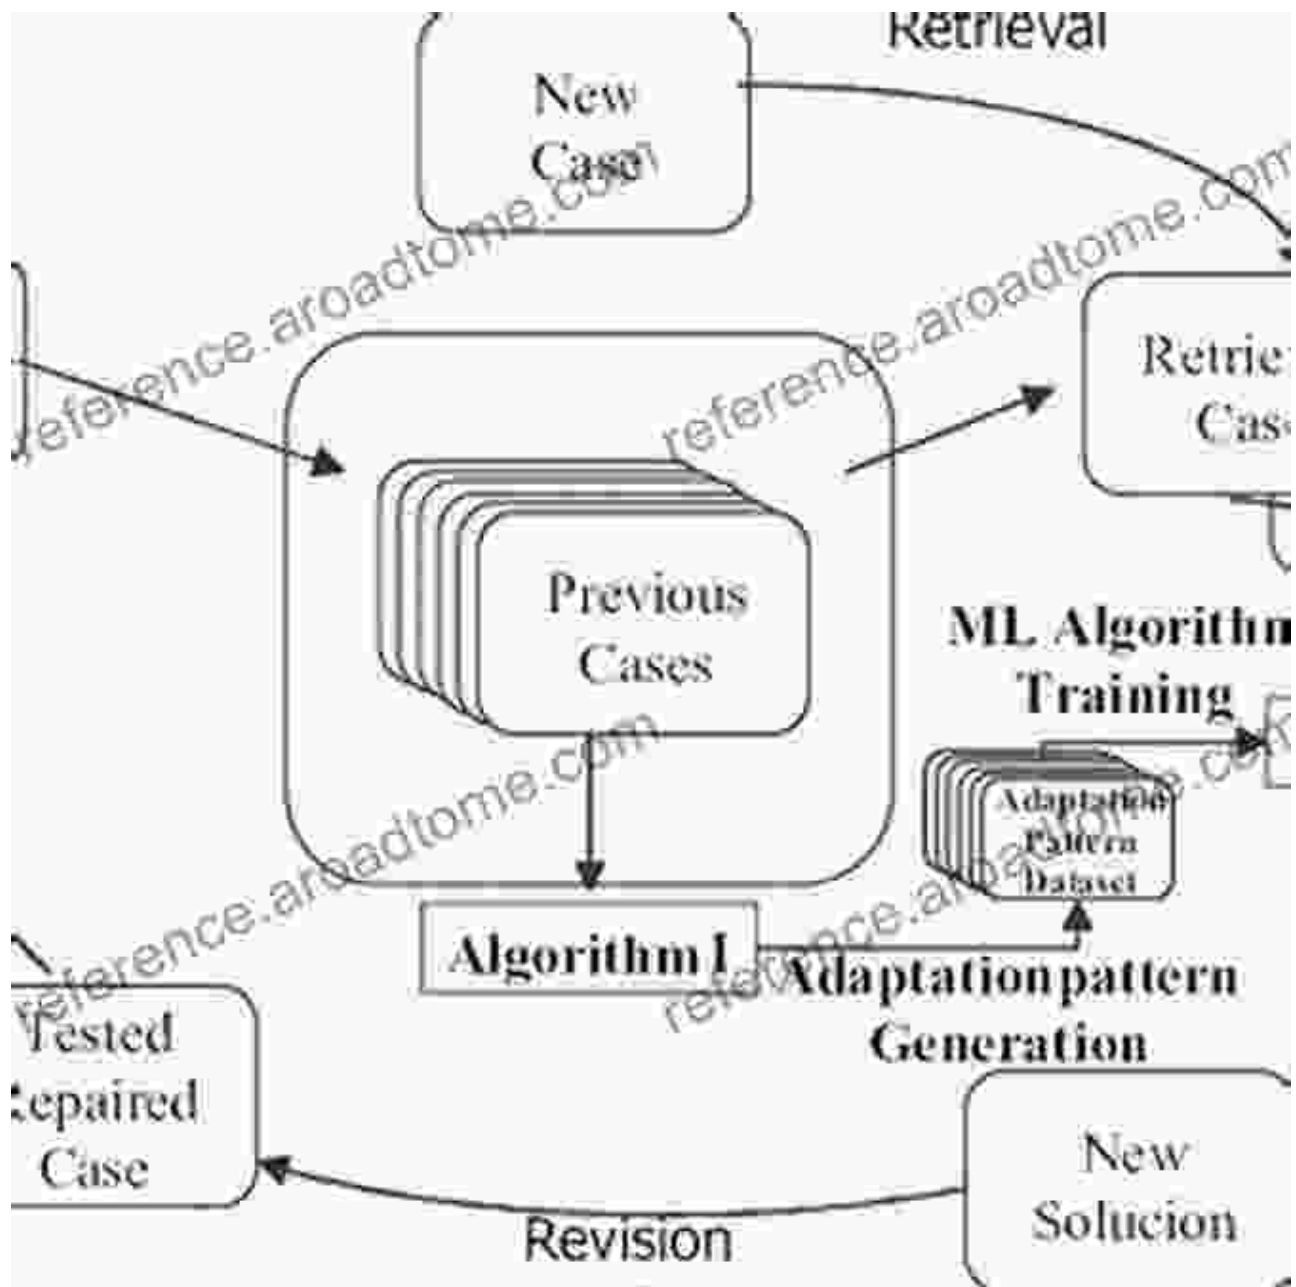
Retrieval

New Case

Retrie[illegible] Cas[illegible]

Previous Cases

ML Algorithm Training

Adaptation Pattern Dataset

Algorithm I

Adaptation pattern Generation

Tested Repaired Case

New Solucion

Revision

reference.aroadtome.com
reference.aroadtome.com
reference.aroadtome.com
reference.aroadtome.com